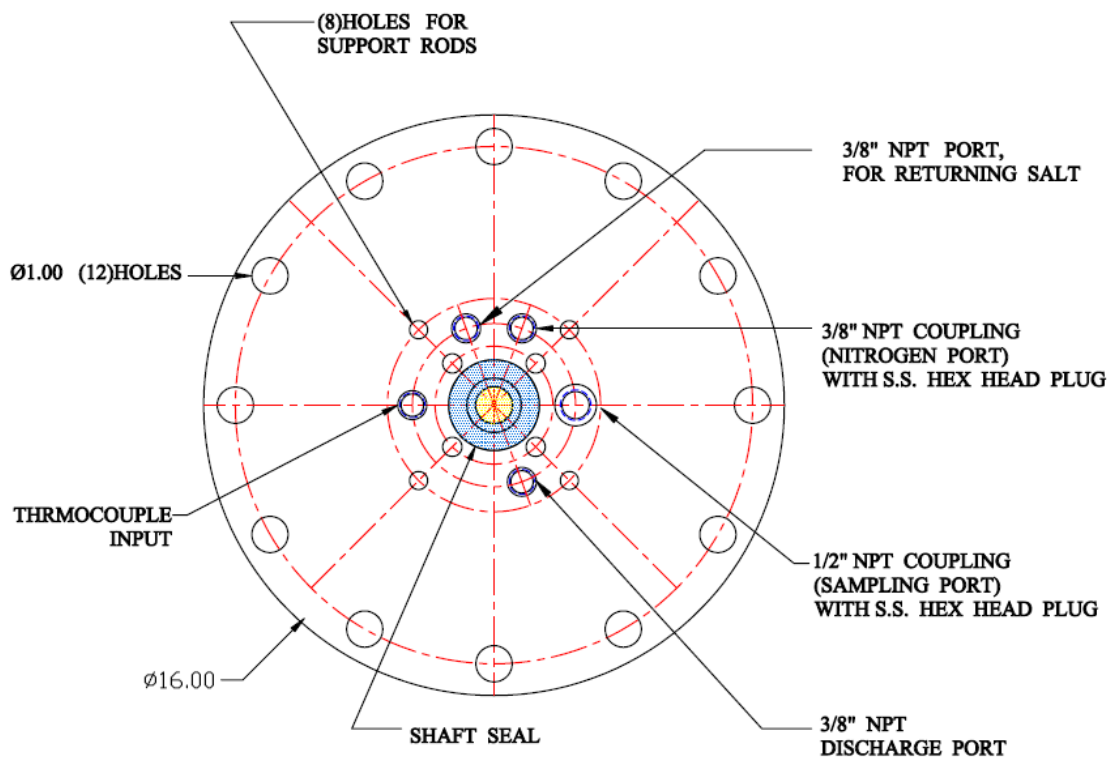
(8)HOLES FOR SUPPORT RODS

3/8" NPT PORT, FOR RETURNING SALT

Ø1.00 (12)HOLES

3/8" NPT COUPLING (NITROGEN PORT) WITH S.S. HEX HEAD PLUG

THRMOCOUPLE INPUT

1/2" NPT COUPLING (SAMPLING PORT) WITH S.S. HEX HEAD PLUG

Ø16.00

SHAFT SEAL

3/8" NPT DISCHARGE PORT